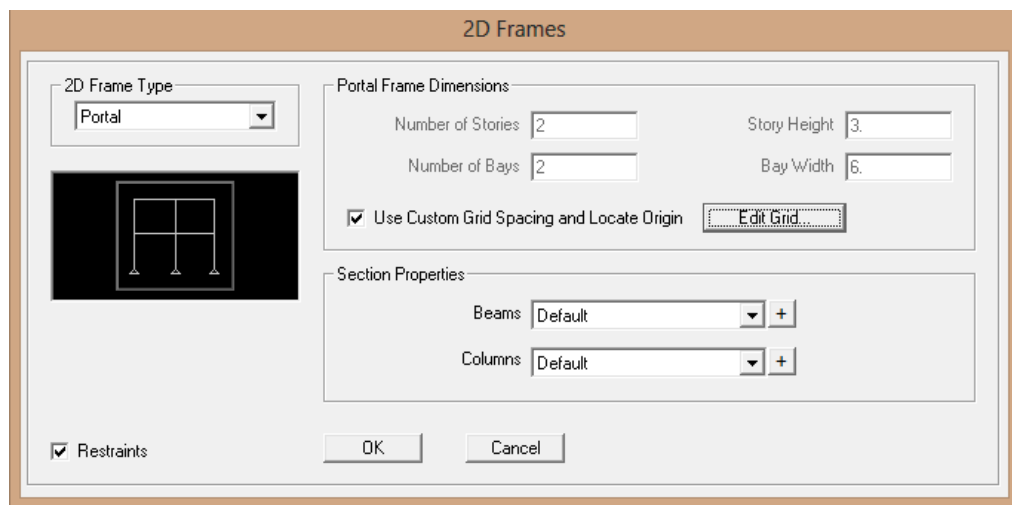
2D Frames

2D Frame Type

Portal

Portal Frame Dimensions

Number of Stories 2

Story Height 3.

Number of Bays 2

Bay Width 6.

Use Custom Grid Spacing and Locate Origin

Edit Grid...

Section Properties

Beams Default +

Columns Default +

Restraints

OK

Cancel